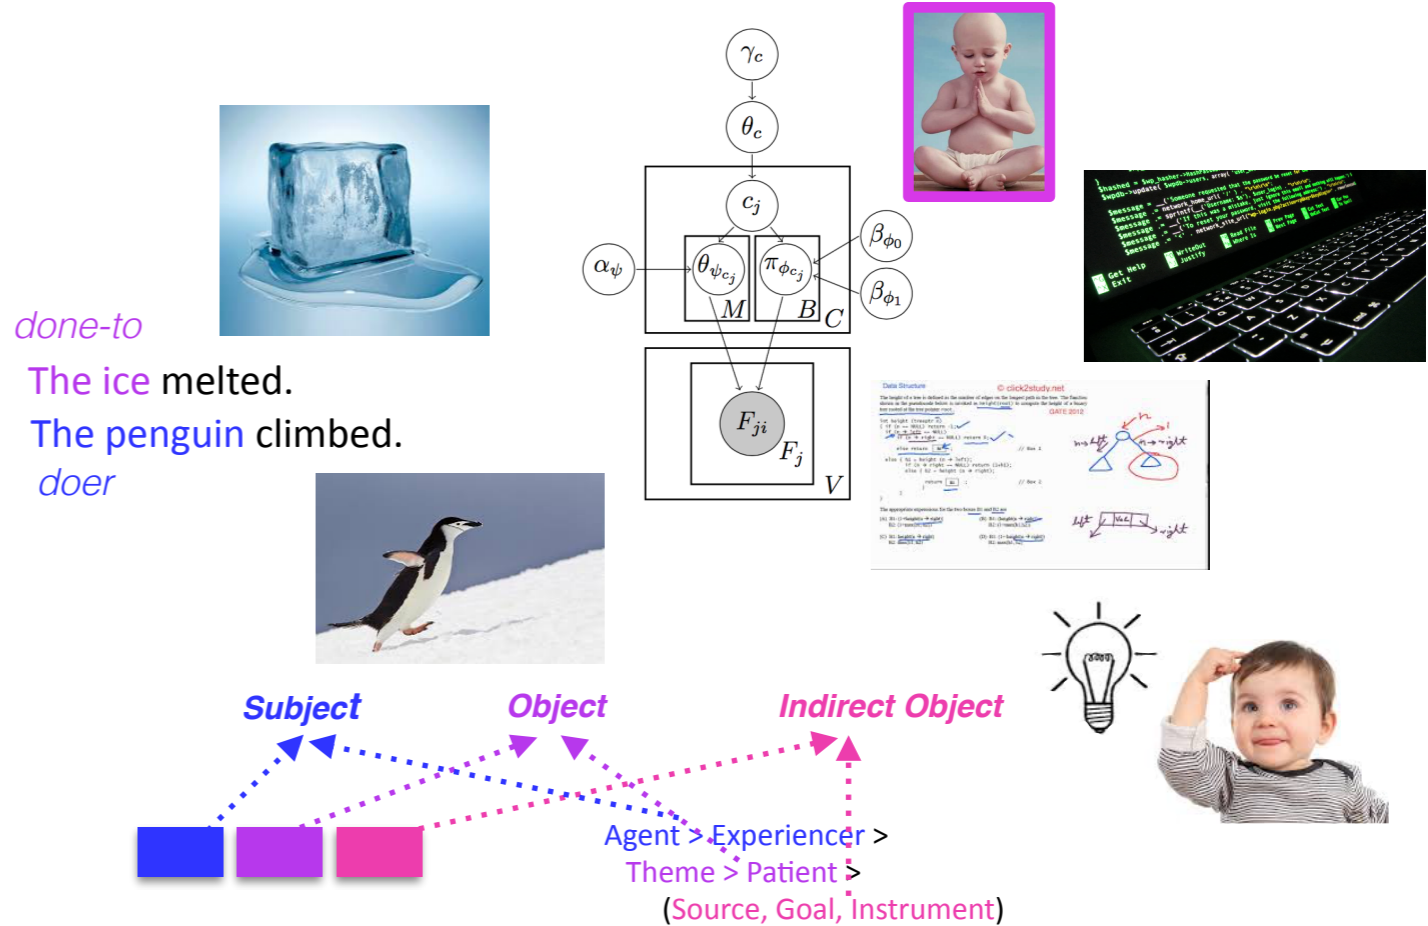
done-to

The ice melted.

The penguin climbed.

doer

$\gamma_c$

$\theta_c$

$c_j$

$\alpha_\psi$

$\theta_{\psi_{c_j}}$

$\pi_{\phi_{c_j}}$

$\beta_{\phi_0}$

$\beta_{\phi_1}$

$M$ $B$ $C$

$F_{ji}$

$F_j$

$V$

Subject

Object

Indirect Object

Agent > Experiencer >

Theme > Patient >

(Source, Goal, Instrument)